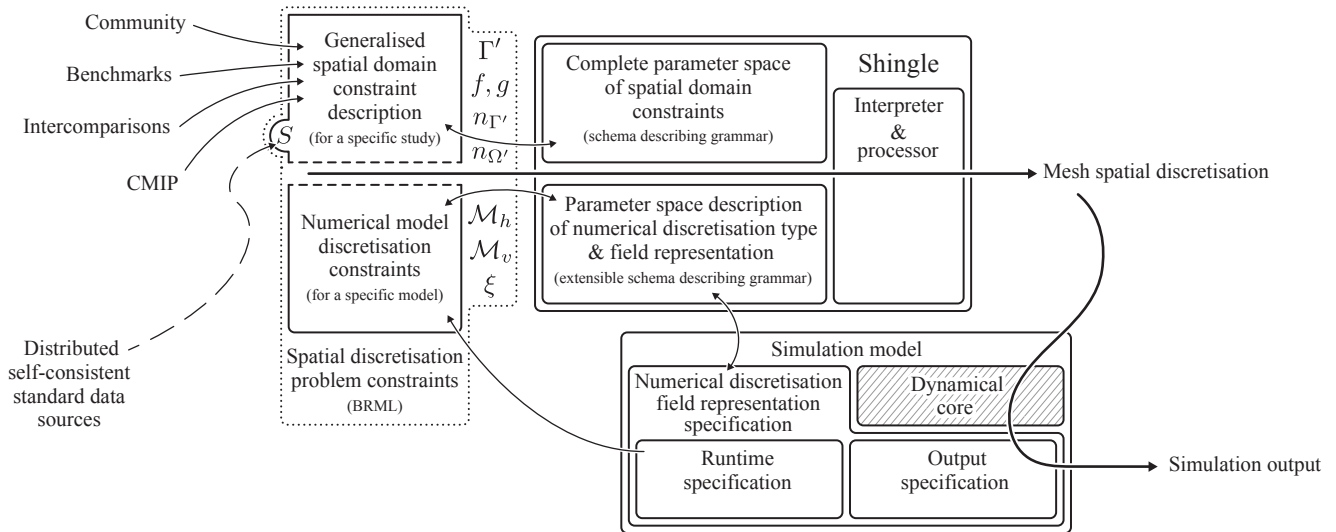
Community

Benchmarks

Intercomparisons

CMIP

Distributed self-consistent standard data sources

Generalised spatial domain constraint description
(for a specific study)

$S$

$\Gamma'$
$f, g$
$n_{\Gamma'}$
$n_{\Omega'}$

Numerical model discretisation constraints
(for a specific model)

$\mathcal{M}_h$
$\mathcal{M}_v$
$\xi$

Spatial discretisation problem constraints
(BRML)

Complete parameter space of spatial domain constraints
(schema describing grammar)

Shingle

Interpreter & processor

Parameter space description of numerical discretisation type & field representation
(extensible schema describing grammar)

Mesh spatial discretisation

Simulation model

Numerical discretisation field representation specification

Dynamical core

Runtime specification

Output specification

Simulation output